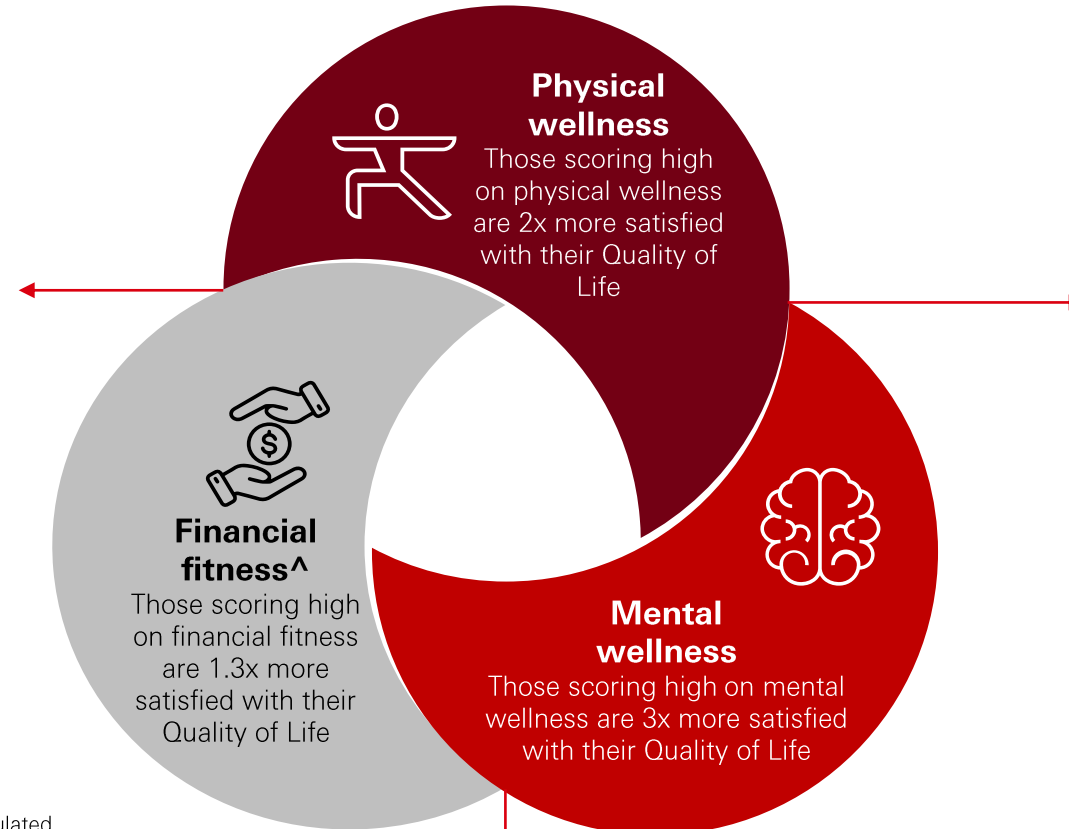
Physical wellness
Those scoring high on physical wellness are 2x more satisfied with their Quality of Life

Financial fitness^
Those scoring high on financial fitness are 1.3x more satisfied with their Quality of Life

Mental wellness
Those scoring high on mental wellness are 3x more satisfied with their Quality of Life

ulated